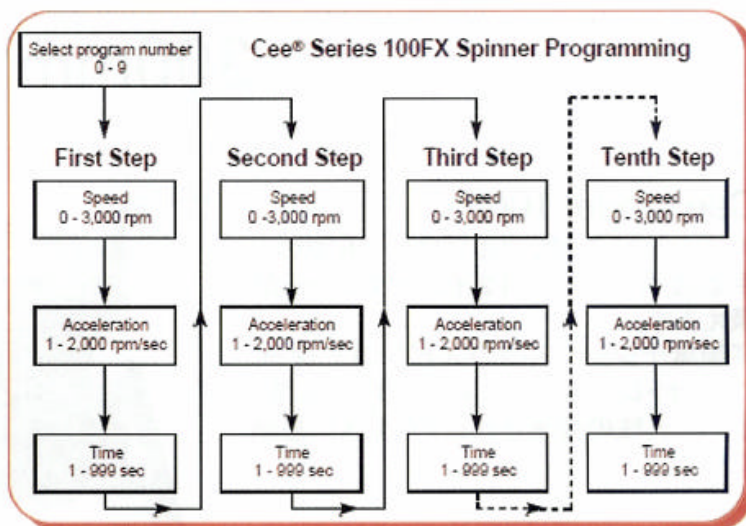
Select program number
0 - 9

Cee® Series 100FX Spinner Programming

First Step

Speed
0 - 3,000 rpm

Acceleration
1 - 2,000 rpm/sec

Time
1 - 999 sec

Second Step

Speed
0 -3,000 rpm

Acceleration
1 - 2,000 rpm/sec

Time
1 - 999 sec

Third Step

Speed
0 - 3,000 rpm

Acceleration
1 - 2,000 rpm/sec

Time
1 - 999 sec

Tenth Step

Speed
0 - 3,000 rpm

Acceleration
1 - 2,000 rpm/sec

Time
1 - 999 sec